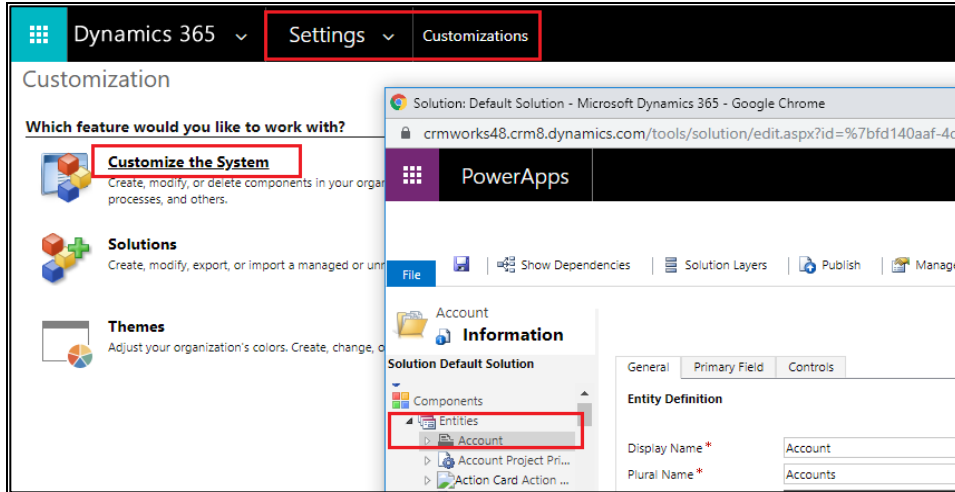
Dynamics 365 Settings Customizations

Customization

Which feature would you like to work with?

Customize the System
Create, modify, or delete components in your organi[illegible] processes, and others.

Solutions
Create, modify, export, or import a managed or unm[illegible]

Themes
Adjust your organization's colors. Create, change, o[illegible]

Solution: Default Solution - Microsoft Dynamics 365 - Google Chrome

crmworks48.crm8.dynamics.com/tools/solution/edit.aspx?id=%7bfd140aaf-4c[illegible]

PowerApps

File

Show Dependencies | Solution Layers | Publish | Manag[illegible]

Account
Information

Solution Default Solution

Components
Entities
Account
Account Project Pri...
Action Card Action ...

General | Primary Field | Controls

Entity Definition

Display Name * Account
Plural Name * Accounts